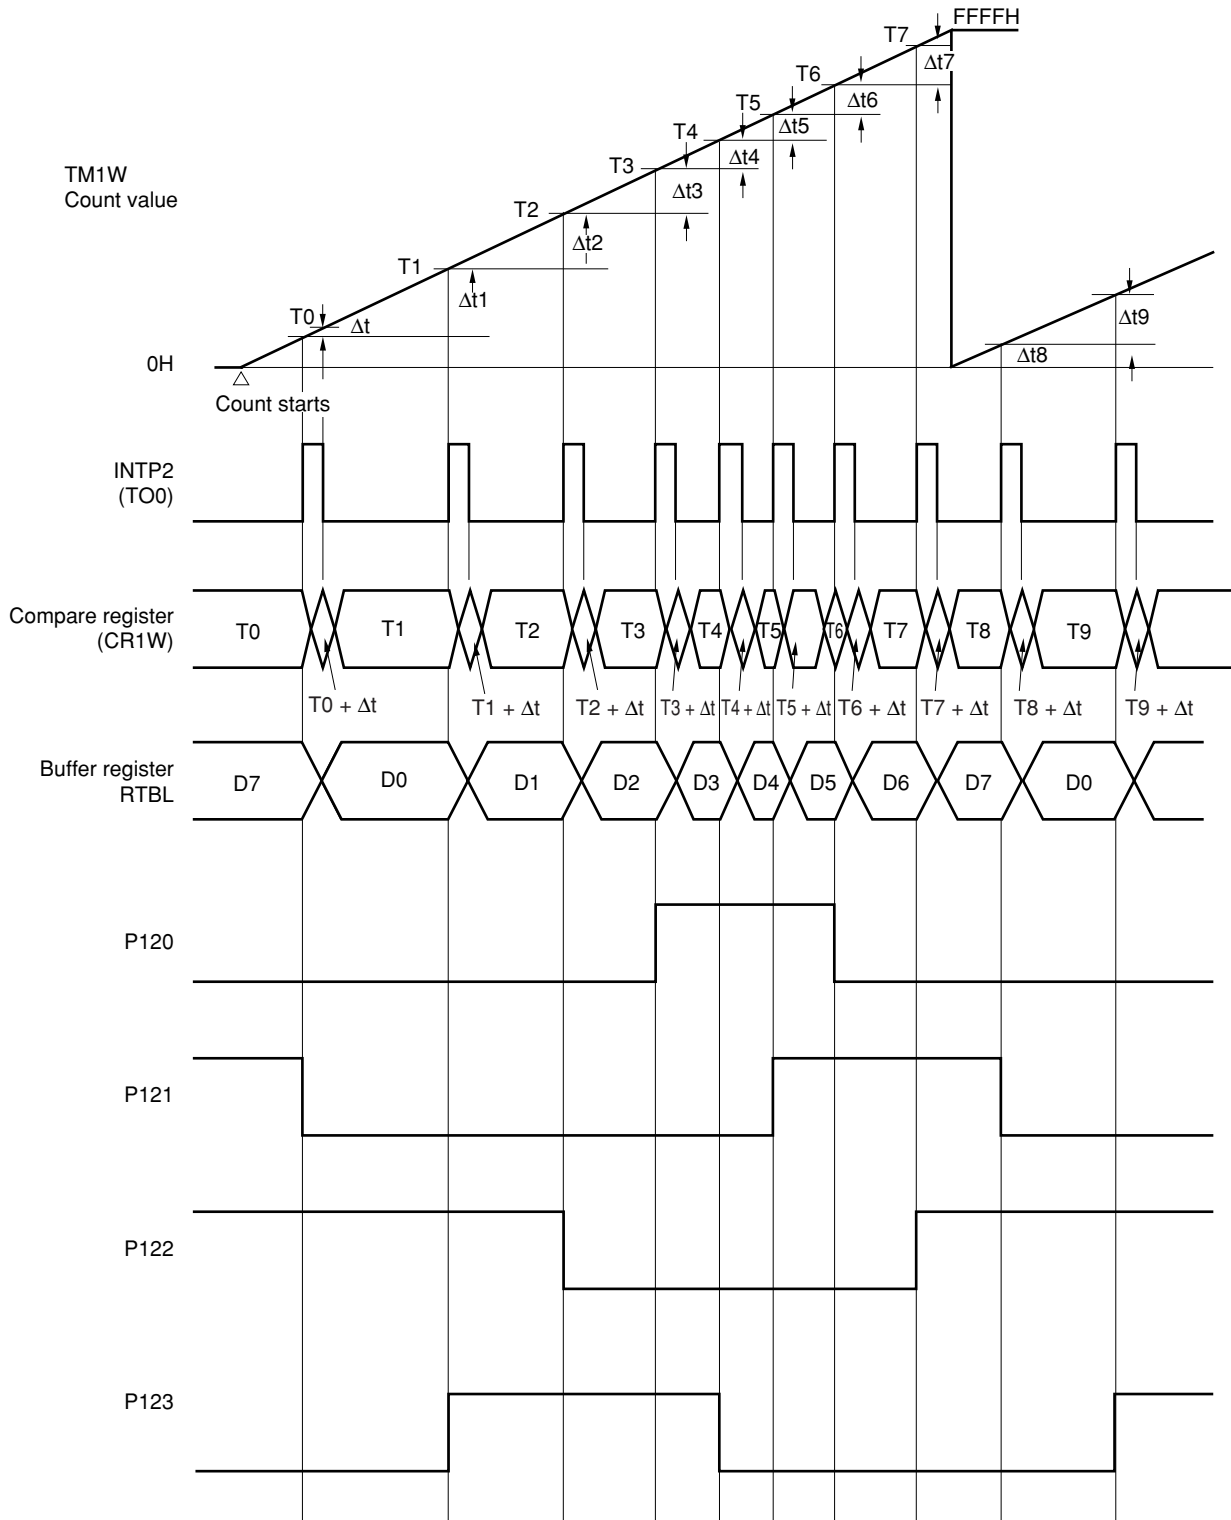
FFFFH
T7
$\Delta t7$
T6
$\Delta t6$
T5
$\Delta t5$
T4
$\Delta t4$
T3
$\Delta t3$
TM1W
Count value
T2
$\Delta t2$
T1
$\Delta t1$
$\Delta t9$
T0
$\Delta t$
$\Delta t8$
0H
Count starts

INTP2
(TO0)

Compare register
(CR1W)
T0
T1
T2
T3
T4
T5
T6
T7
T8
T9
T0 + $\Delta t$
T1 + $\Delta t$
T2 + $\Delta t$
T3 + $\Delta t$
T4 + $\Delta t$
T5 + $\Delta t$
T6 + $\Delta t$
T7 + $\Delta t$
T8 + $\Delta t$
T9 + $\Delta t$

Buffer register
RTBL
D7
D0
D1
D2
D3
D4
D5
D6
D7
D0

P120

P121

P122

P123